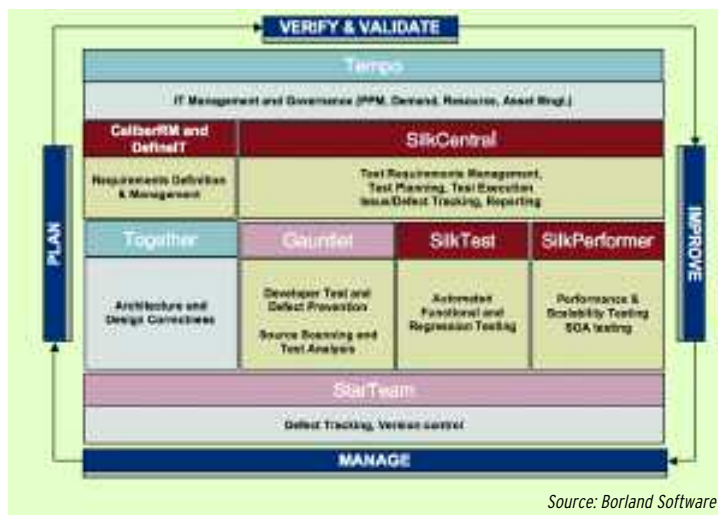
VERIFY & VALIDATE

PLAN

IMPROVE

Tempo

IT Management and Governance (PPM, Demand, Resource, Asset Mngt.)

CaliberRM and DefineIT

Requirements Definition & Management

SilkCentral

Test Requirements Management, Test Planning, Test Execution Issue/Defect Tracking, Reporting

Together

Architecture and Design Correctness

Gauntlet

Developer Test and Defect Prevention

Source Scanning and Test Analysis

SilkTest

Automated Functional and Regression Testing

SilkPerformer

Performance & Scalability Testing SOA testing

StarTeam

Defect Tracking, Version control

MANAGE

Source: Borland Software